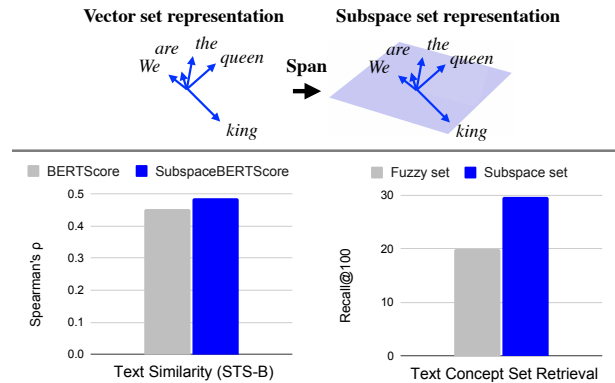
Vector set representation

are
the
We
queen
king

Span

Subspace set representation

are
the
We
queen
king

BERTScore
SubspaceBERTScore

Spearman's ρ

0.5
0.4
0.3
0.2
0.1
0.0

Text Similarity (STS-B)

Fuzzy set
Subspace set

Recall@100

30
20
10
0

Text Concept Set Retrieval